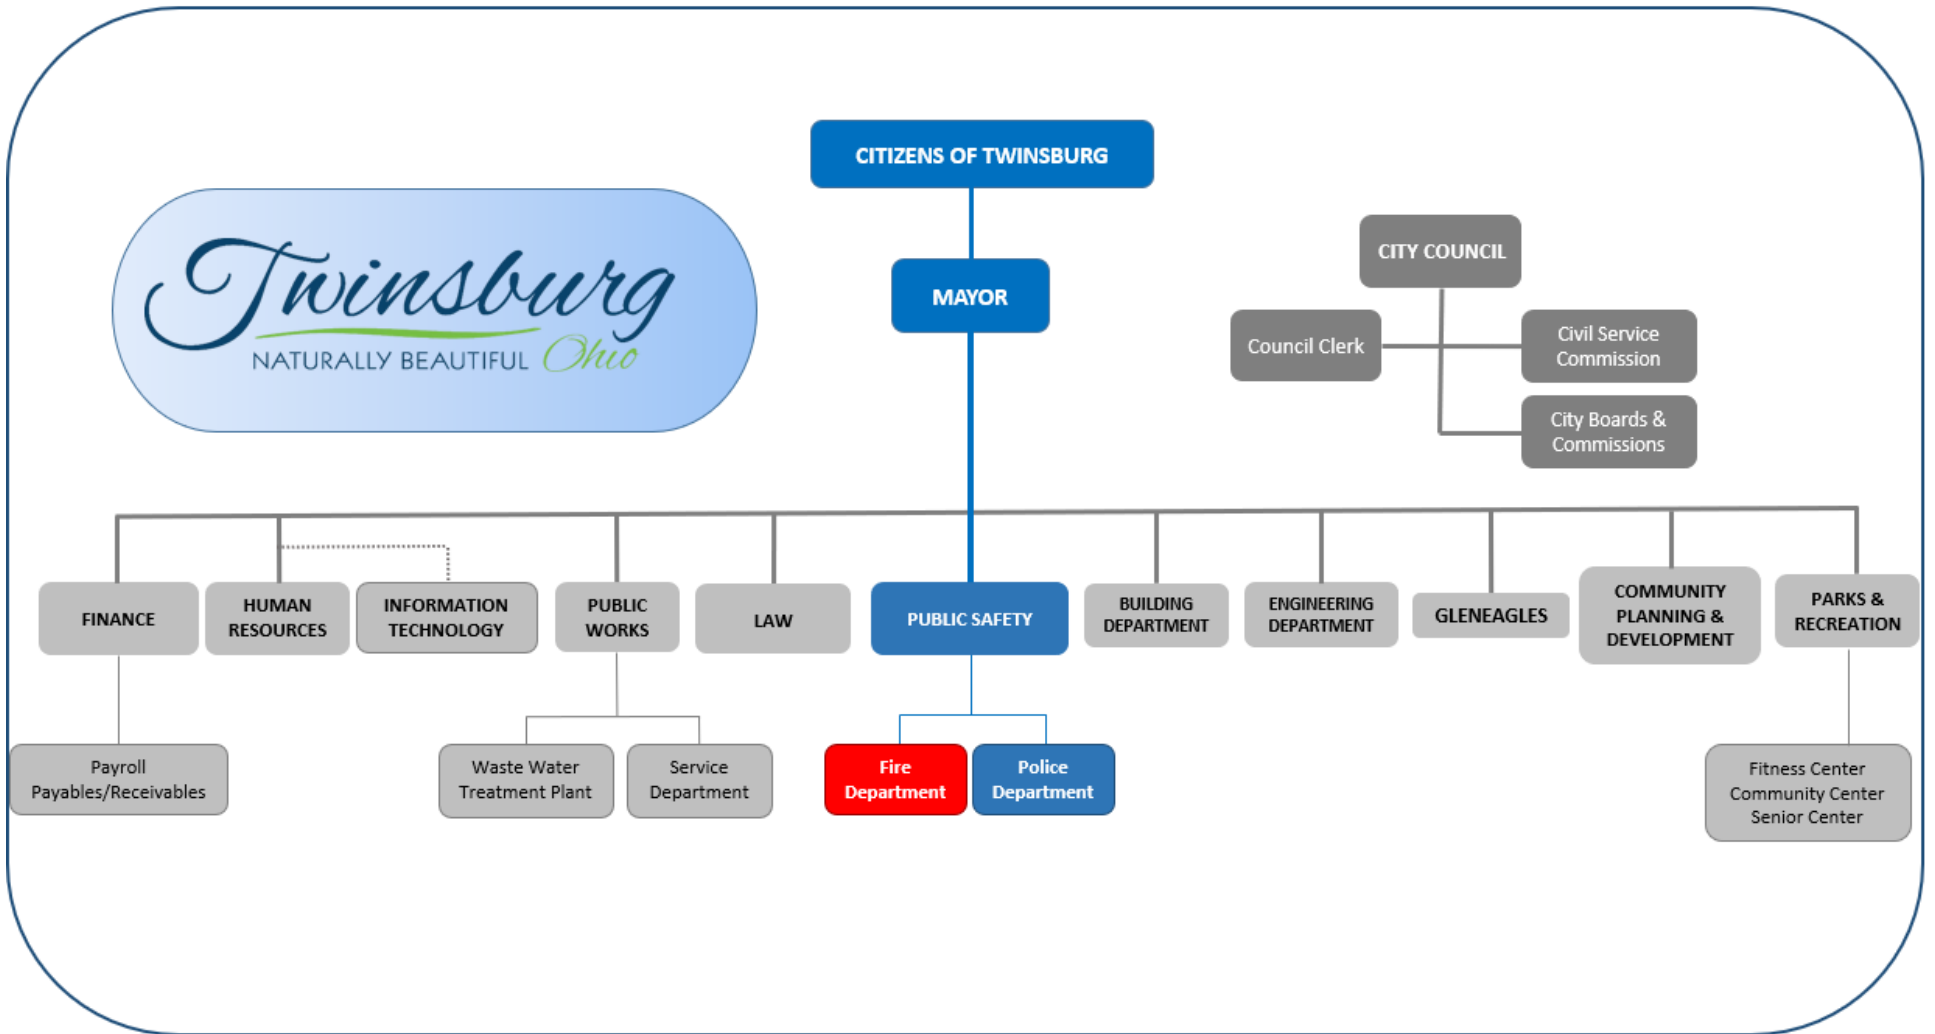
Twinsburg
NATURALLY BEAUTIFUL Ohio

CITIZENS OF TWINSBURG

MAYOR

CITY COUNCIL

Council Clerk

Civil Service Commission

City Boards & Commissions

FINANCE

HUMAN RESOURCES

INFORMATION TECHNOLOGY

PUBLIC WORKS

LAW

PUBLIC SAFETY

BUILDING DEPARTMENT

ENGINEERING DEPARTMENT

GLENEAGLES

COMMUNITY PLANNING & DEVELOPMENT

PARKS & RECREATION

Payroll Payables/Receivables

Waste Water Treatment Plant

Service Department

Fire Department

Police Department

Fitness Center
Community Center
Senior Center